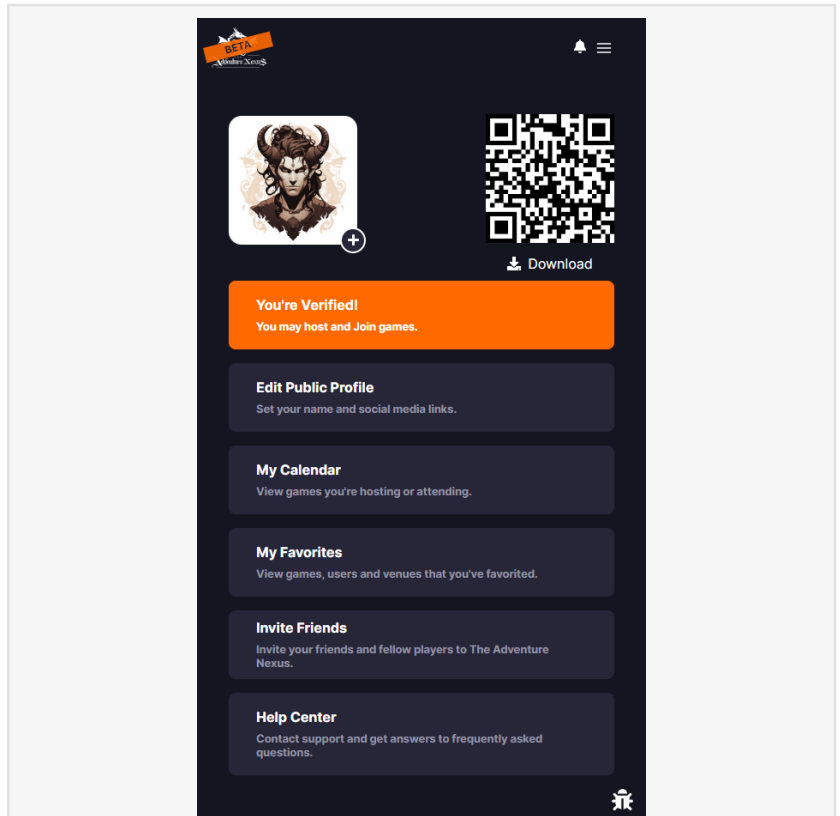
BETA
Adventure Nexus

Download

You're Verified!
You may host and Join games.

Edit Public Profile
Set your name and social media links.

My Calendar
View games you're hosting or attending.

My Favorites
View games, users and venues that you've favorited.

Invite Friends
Invite your friends and fellow players to The Adventure Nexus.

Help Center
Contact support and get answers to frequently asked questions.